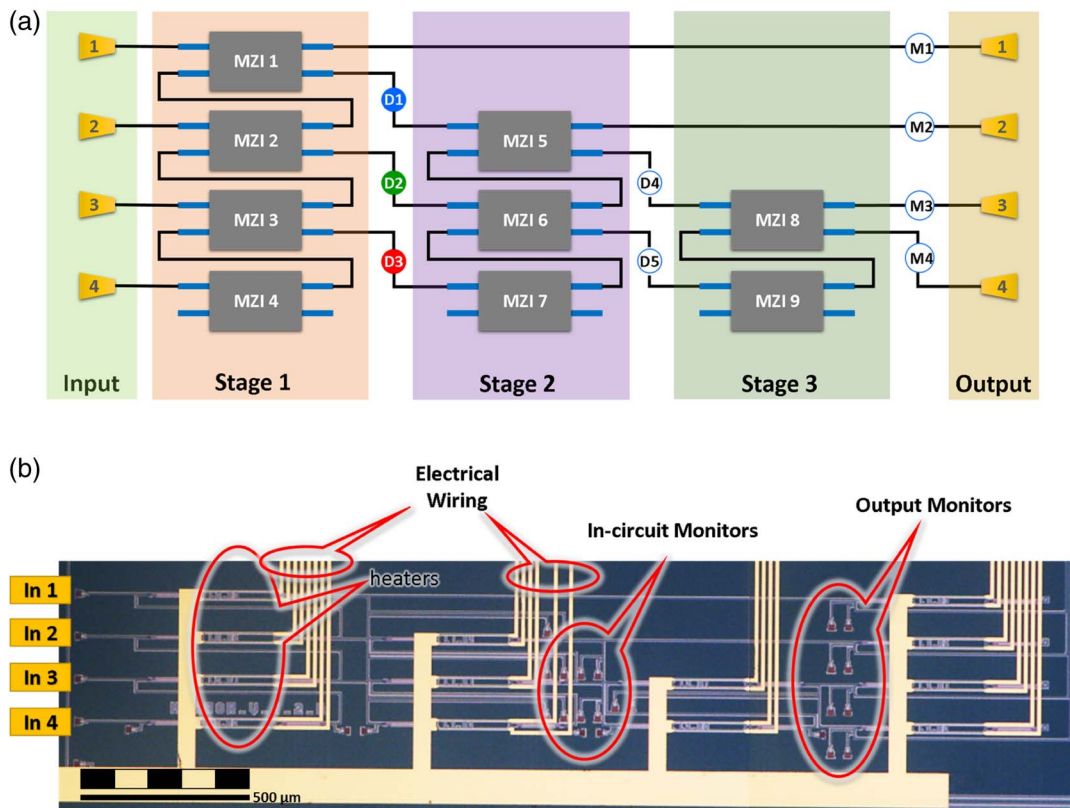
(a)

1

2

3

4

MZI 1

MZI 2

MZI 3

MZI 4

D1

D2

D3

MZI 5

MZI 6

MZI 7

D4

D5

MZI 8

MZI 9

M1

M2

M3

M4

1

2

3

4

Input

Stage 1

Stage 2

Stage 3

Output

(b)

Electrical Wiring

heaters

In-circuit Monitors

Output Monitors

In 1

In 2

In 3

In 4

500 μm